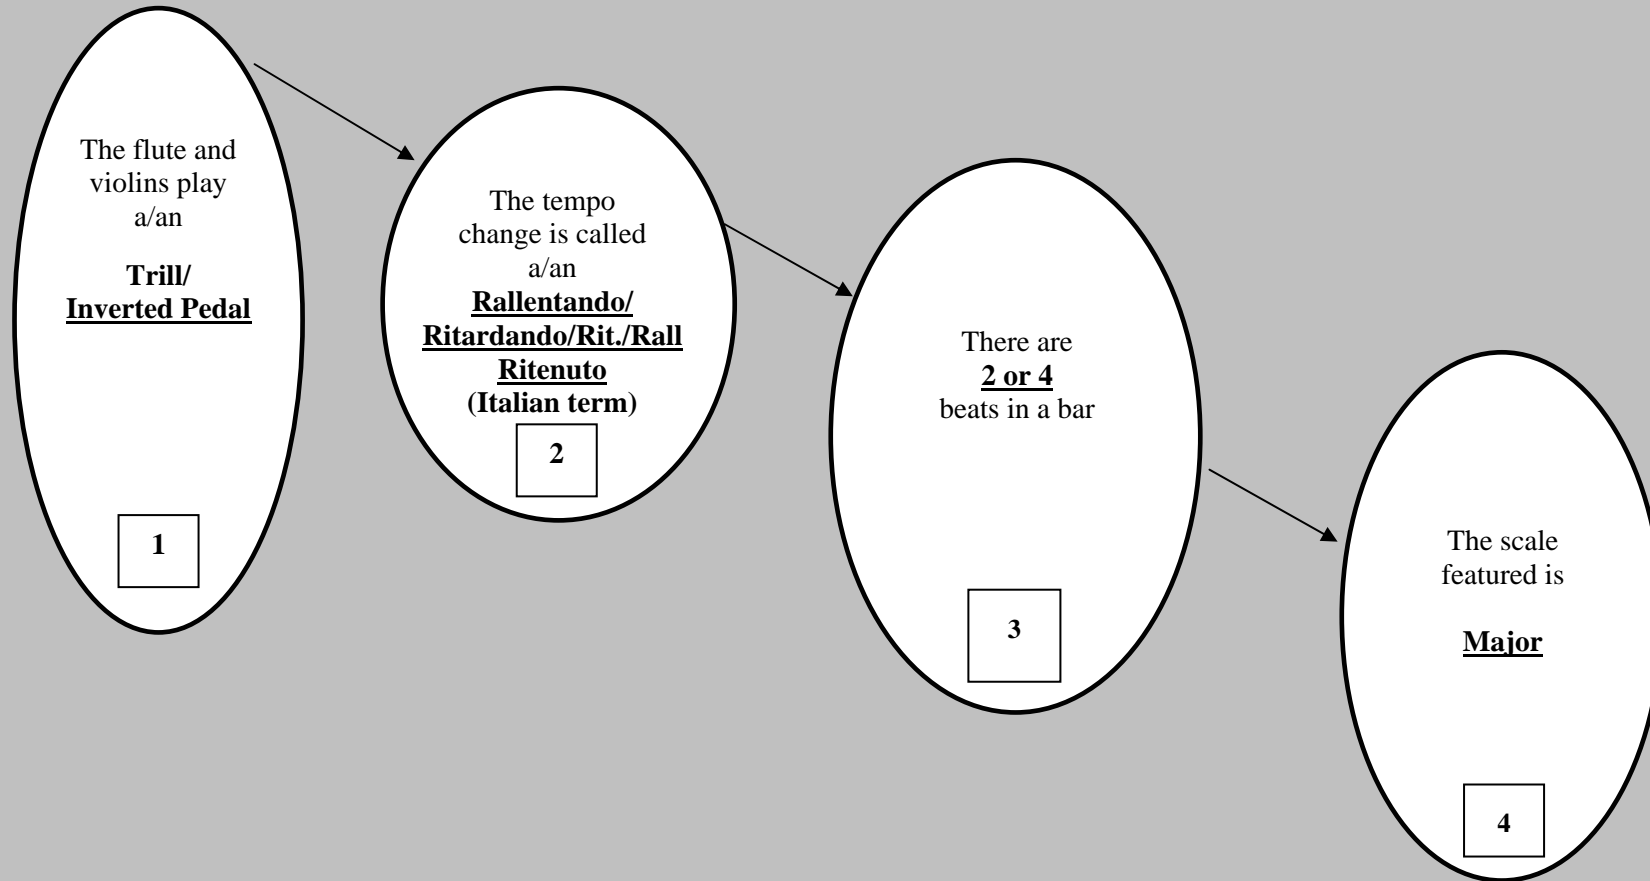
The flute and violins play a/an

**Trill/ Inverted Pedal**

1

The tempo change is called a/an

**Rallentando/ Ritardando/Rit./Rall Ritenuto (Italian term)**

2

There are **2 or 4** beats in a bar

3

The scale featured is

**Major**

4